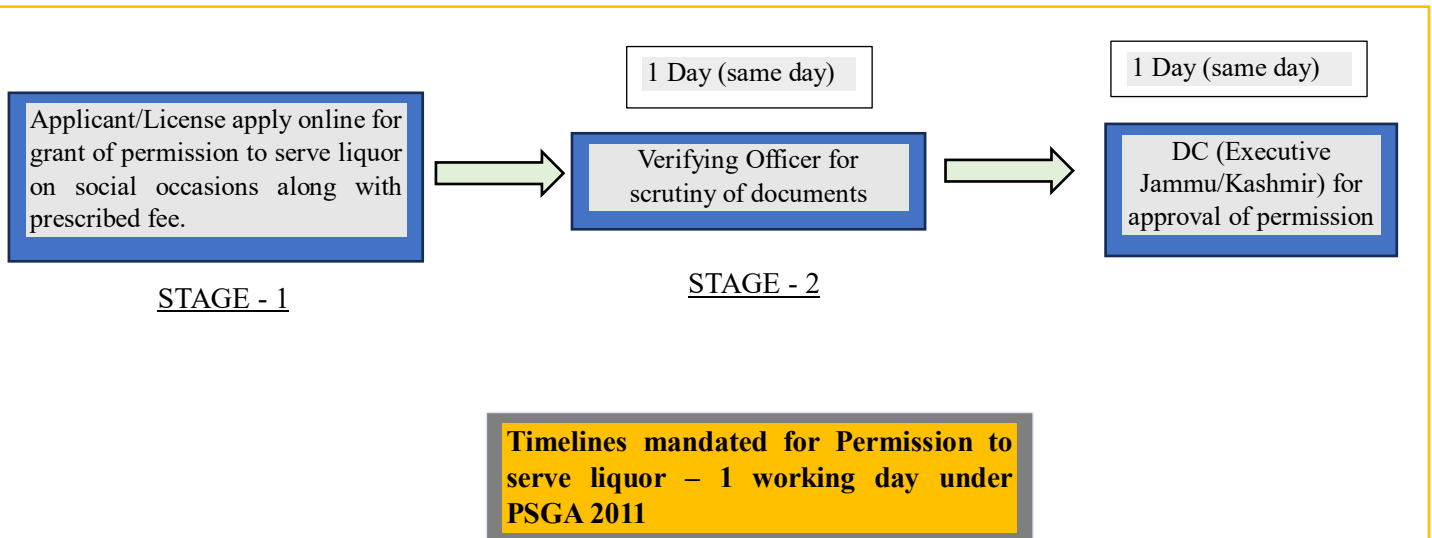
Applicant/License apply online for grant of permission to serve liquor on social occasions along with prescribed fee.

STAGE - 1

1 Day (same day)

Verifying Officer for scrutiny of documents

STAGE - 2

1 Day (same day)

DC (Executive Jammu/Kashmir) for approval of permission

Timelines mandated for Permission to serve liquor – 1 working day under PSGA 2011